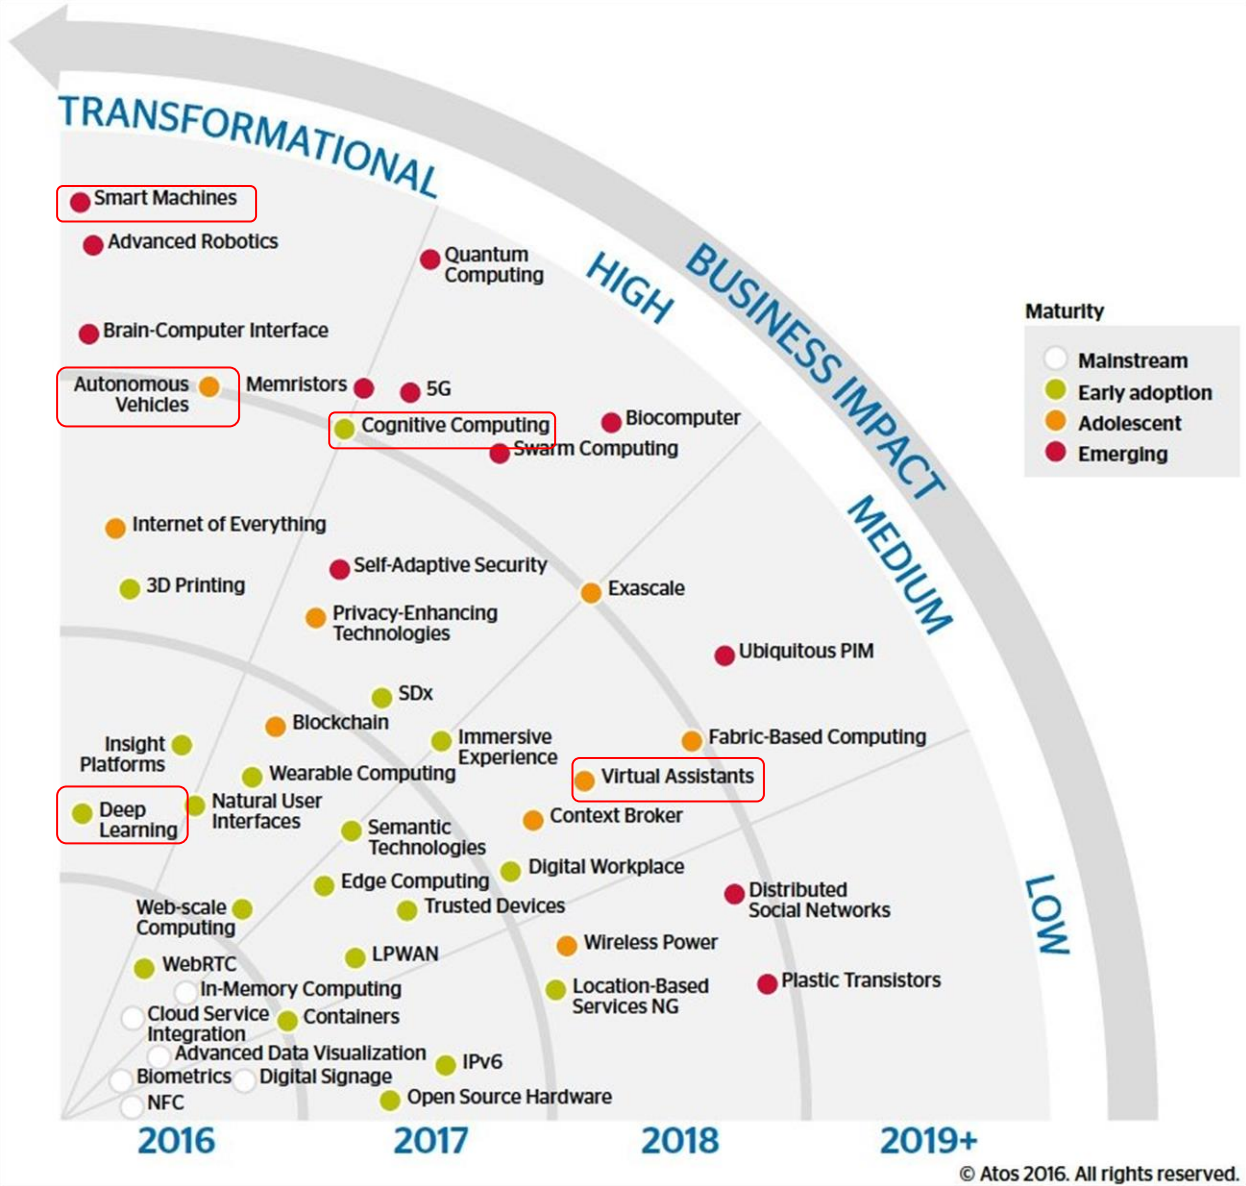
TRANSFORMATIONAL

HIGH

BUSINESS IMPACT

MEDIUM

LOW

Smart Machines
Advanced Robotics
Quantum Computing
Brain-Computer Interface
Autonomous Vehicles
Memristors
5G
Cognitive Computing
Biocomputer
Swarm Computing
Internet of Everything
Self-Adaptive Security
3D Printing
Exascale
Privacy-Enhancing Technologies
Ubiquitous PIM
SDx
Blockchain
Insight Platforms
Immersive Experience
Fabric-Based Computing
Wearable Computing
Virtual Assistants
Deep Learning
Natural User Interfaces
Semantic Technologies
Context Broker
Digital Workplace
Edge Computing
Distributed Social Networks
Web-scale Computing
Trusted Devices
Wireless Power
LPWAN
WebRTC
In-Memory Computing
Location-Based Services NG
Plastic Transistors
Cloud Service Integration
Containers
Advanced Data Visualization
IPv6
Biometrics
Digital Signage
NFC
Open Source Hardware

2016
2017
2018
2019+

Maturity
Mainstream
Early adoption
Adolescent
Emerging

© Atos 2016. All rights reserved.